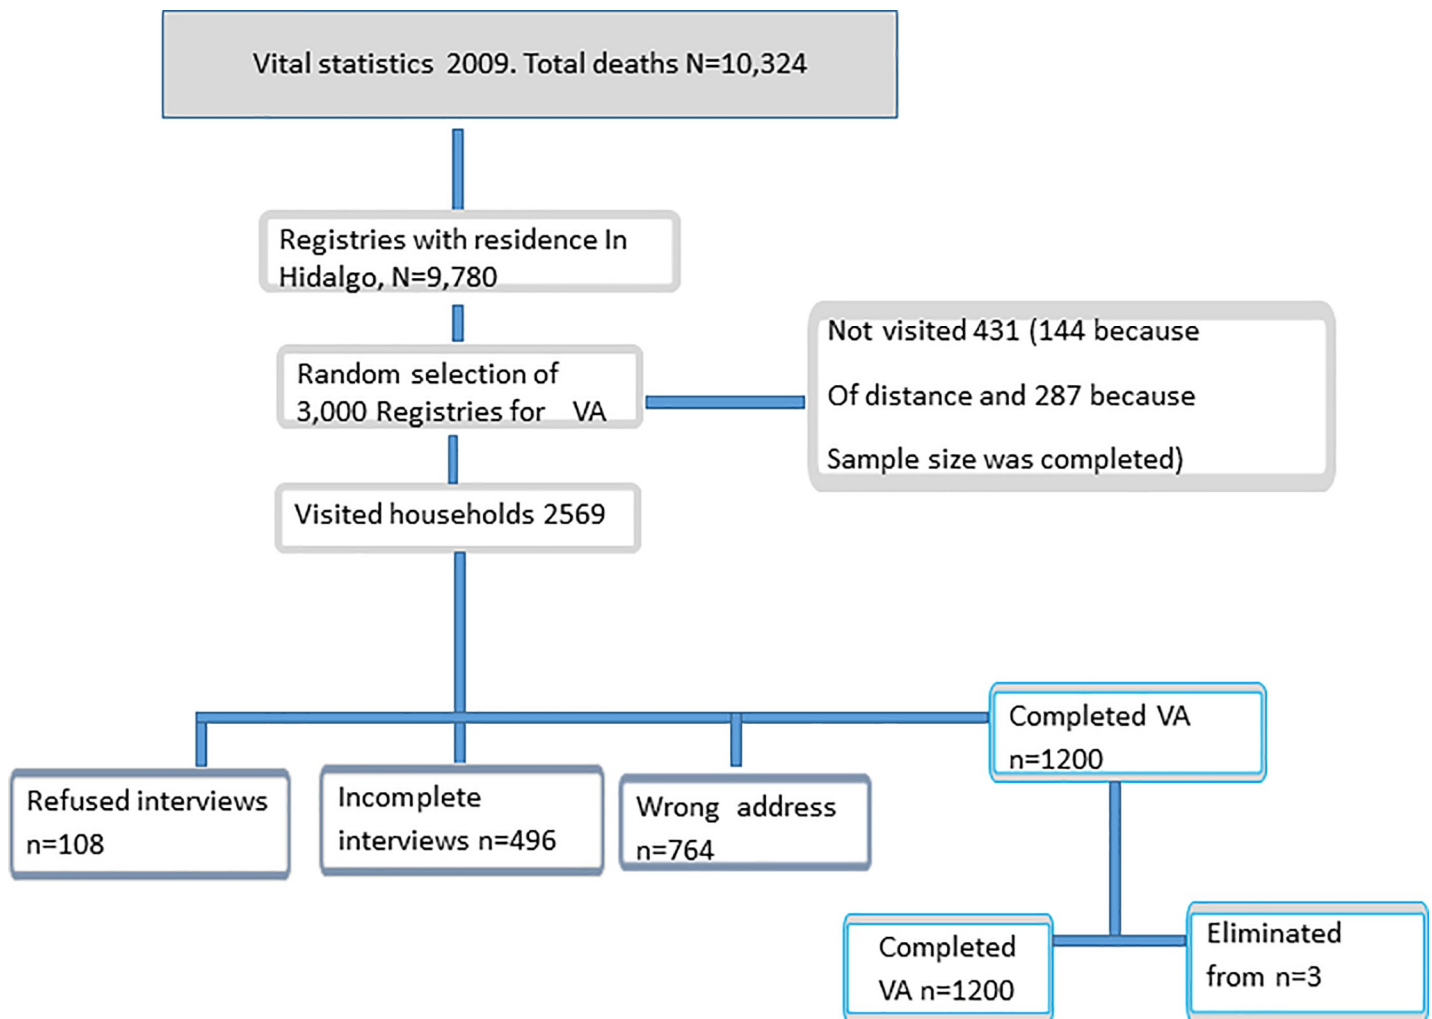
Vital statistics 2009. Total deaths N=10,324

Registries with residence In Hidalgo, N=9,780

Random selection of 3,000 Registries for VA

Not visited 431 (144 because

Of distance and 287 because

Sample size was completed)

Visited households 2569

Refused interviews n=108

Incomplete interviews n=496

Wrong address n=764

Completed VA n=1200

Completed VA n=1200

Eliminated from n=3